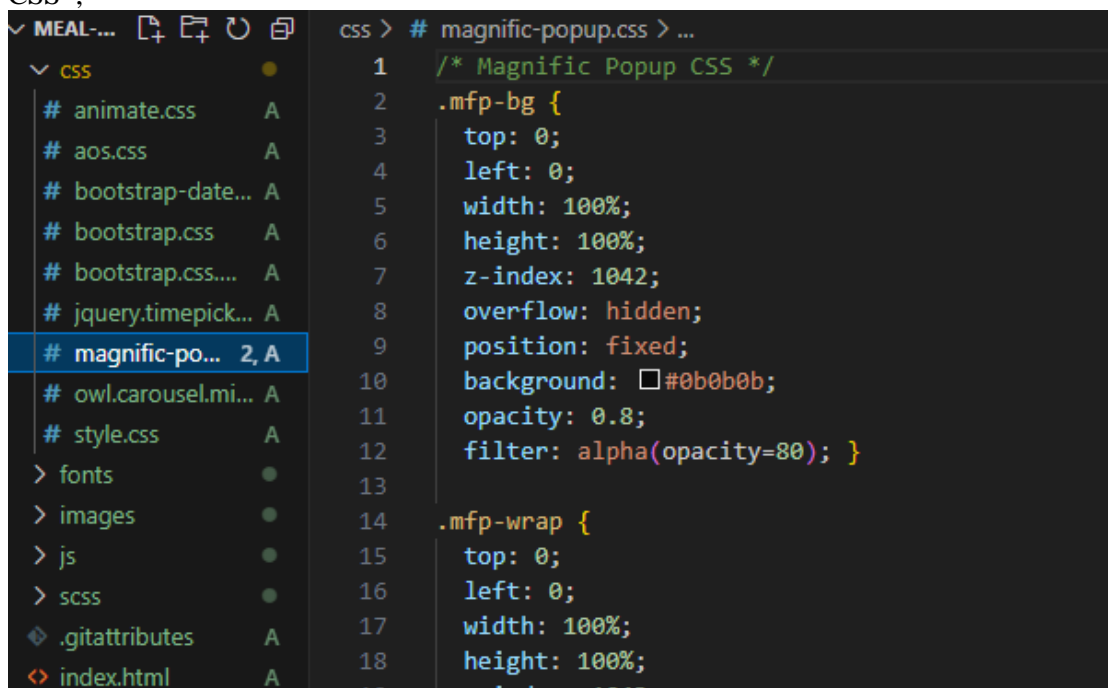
CSS";

MEAL-...
css
# animate.css A
# aos.css A
# bootstrap-date... A
# bootstrap.css A
# bootstrap.css.... A
# jquery.timepick... A
# magnific-po... 2, A
# owl.carousel.mi... A
# style.css A
> fonts
> images
> js
> scss
.gitattributes A
index.html A

css > # magnific-popup.css > ...

1 /* Magnific Popup CSS */
2 .mfp-bg {
3 top: 0;
4 left: 0;
5 width: 100%;
6 height: 100%;
7 z-index: 1042;
8 overflow: hidden;
9 position: fixed;
10 background: #0b0b0b;
11 opacity: 0.8;
12 filter: alpha(opacity=80); }
13
14 .mfp-wrap {
15 top: 0;
16 left: 0;
17 width: 100%;
18 height: 100%;